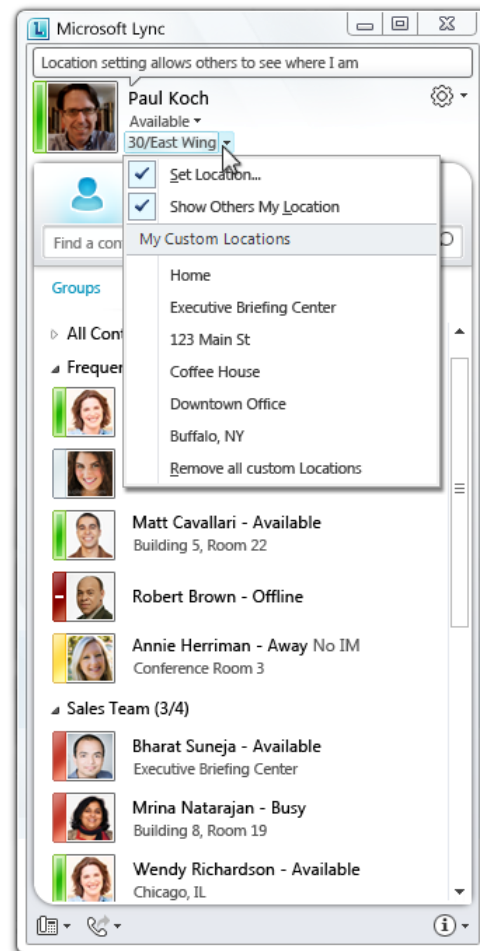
Microsoft Lync

Location setting allows others to see where I am

Paul Koch
Available
30/East Wing

Set Location...
Show Others My Location
My Custom Locations
Home
Executive Briefing Center
123 Main St
Coffee House
Downtown Office
Buffalo, NY
Remove all custom Locations

Find a con

Groups

All Con
Frequen

Matt Cavallari - Available
Building 5, Room 22

Robert Brown - Offline

Annie Herriman - Away No IM
Conference Room 3

Sales Team (3/4)

Bharat Suneja - Available
Executive Briefing Center

Mrina Natarajan - Busy
Building 8, Room 19

Wendy Richardson - Available
Chicago, IL